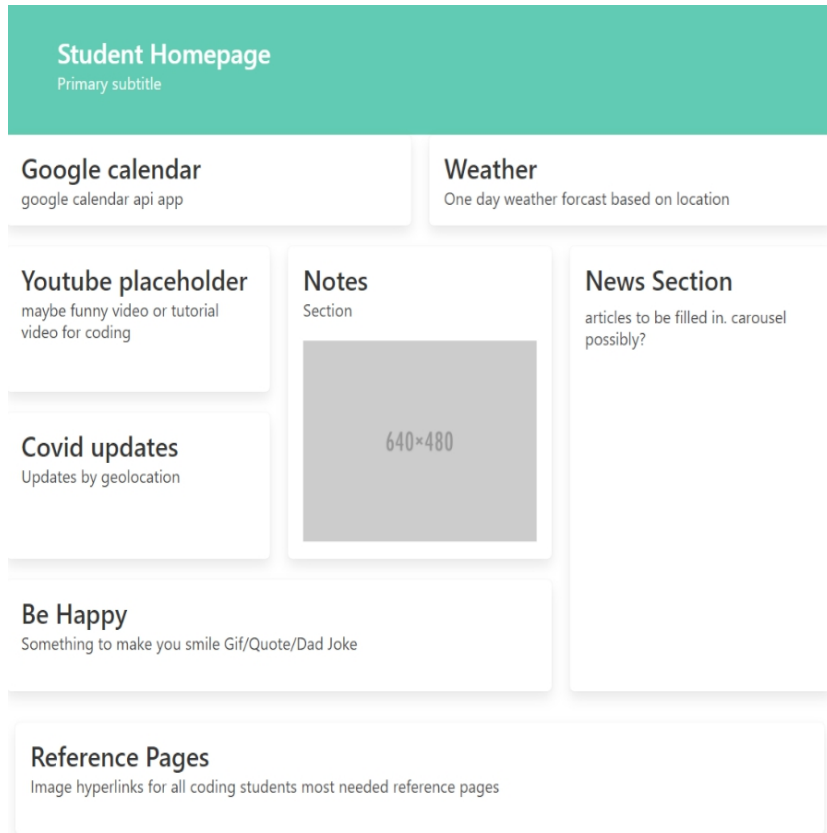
Student Homepage
Primary subtitle

Google calendar
google calendar api app

Weather
One day weather forcast based on location

Youtube placeholder
maybe funny video or tutorial video for coding

Notes
Section

640×480

News Section
articles to be filled in. carousel possibly?

Covid updates
Updates by geolocation

Be Happy
Something to make you smile Gif/Quote/Dad Joke

Reference Pages
Image hyperlinks for all coding students most needed reference pages